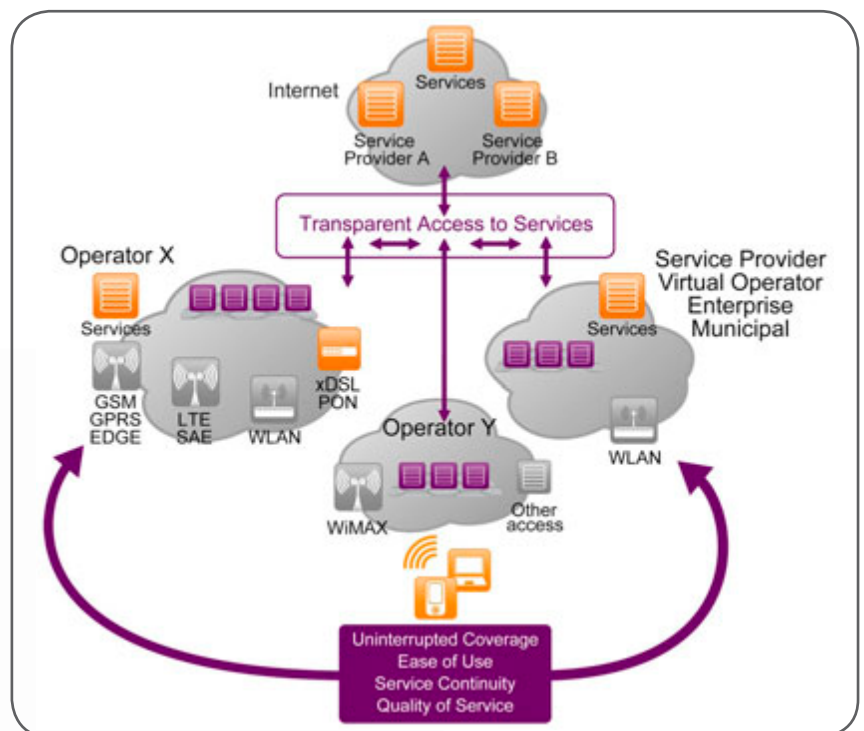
Internet

Services

Service Provider A

Service Provider B

Transparent Access to Services

Operator X

Services

GSM GPRS EDGE

LTE SAE

WLAN

xDSL PON

Service Provider Virtual Operator Enterprise Municipal

Services

WLAN

Operator Y

WiMAX

Other access

Uninterrupted Coverage
Ease of Use
Service Continuity
Quality of Service